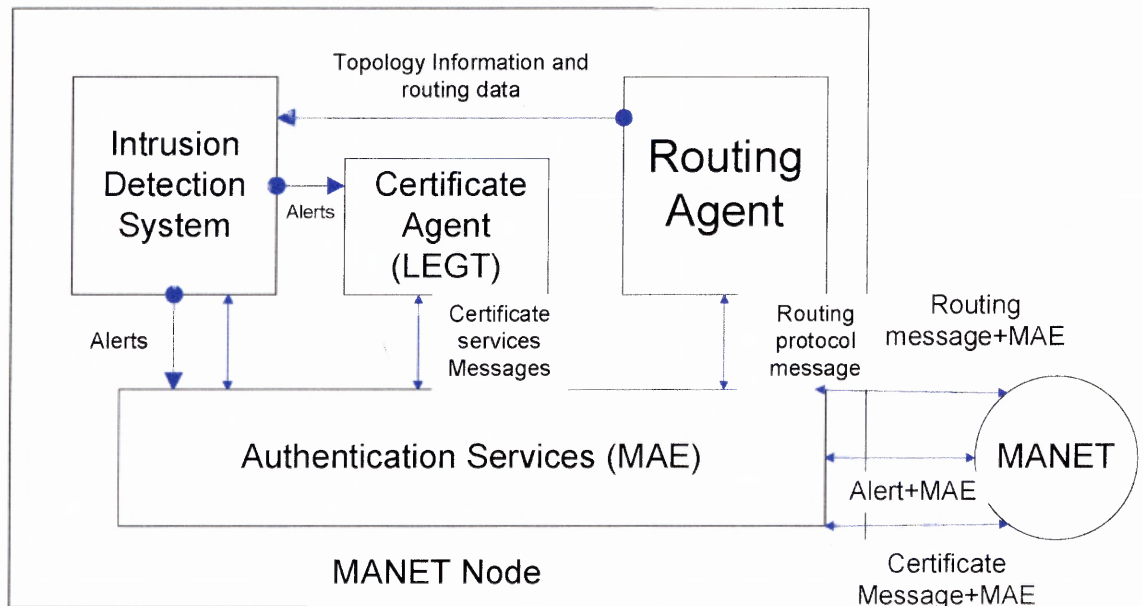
Topology Information and routing data

Intrusion Detection System

Alerts

Certificate Agent (LEGT)

Routing Agent

Alerts

Certificate services Messages

Routing protocol message

Routing message+MAE

Authentication Services (MAE)

MANET

Alert+MAE

MANET Node

Certificate Message+MAE